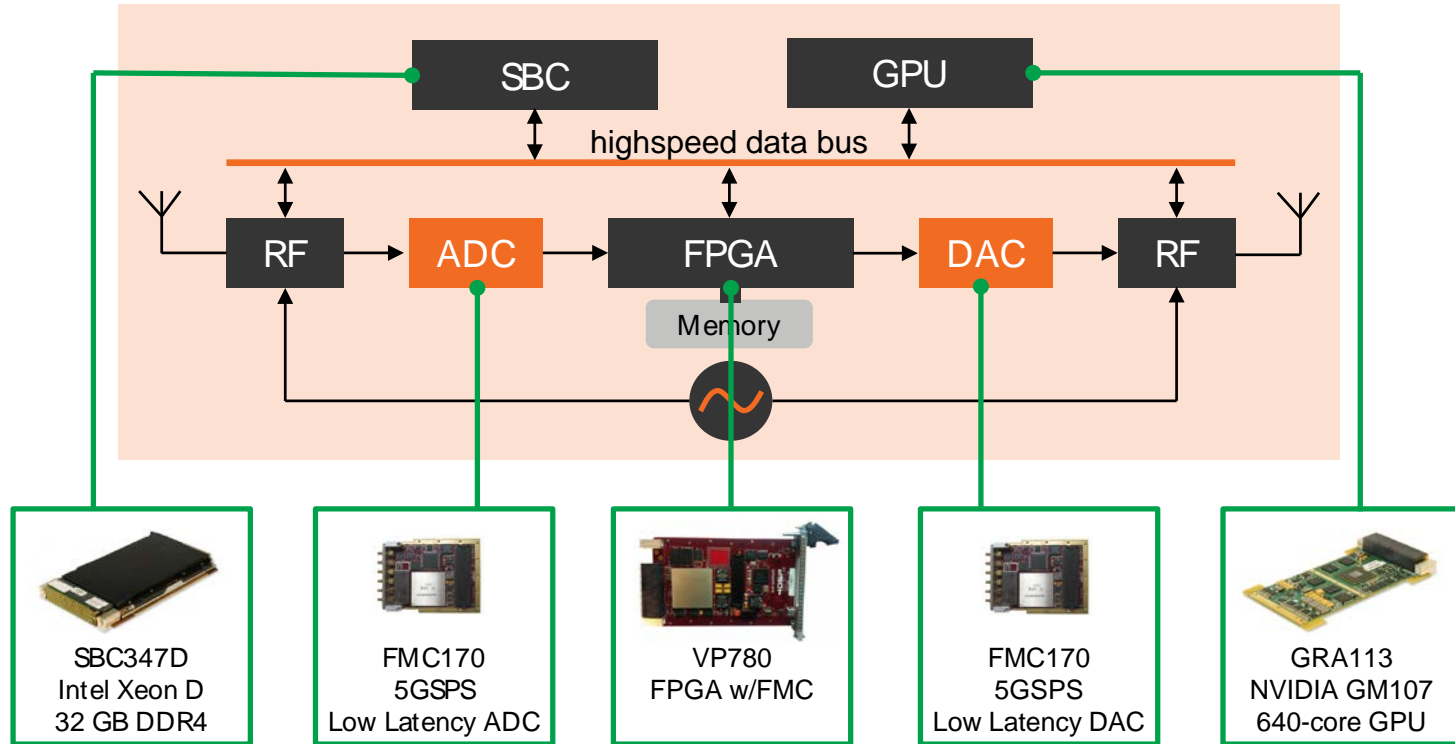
SBC

GPU

highspeed data bus

RF

ADC

FPGA

DAC

RF

Memory

SBC347D
Intel Xeon D
32 GB DDR4

FMC170
5GSPS
Low Latency ADC

VP780
FPGA w/FMC

FMC170
5GSPS
Low Latency DAC

GRA113
NVIDIA GM107
640-core GPU